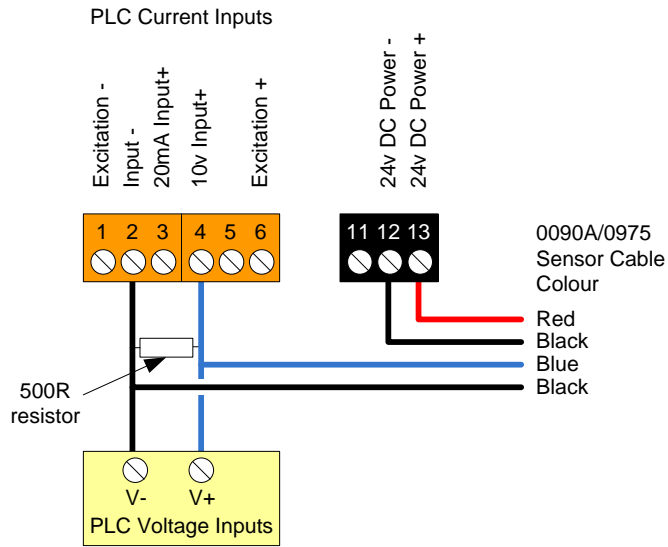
PLC Current Inputs

Excitation -
Input -
20mA Input+
10v Input+
Excitation +

24v DC Power -
24v DC Power +

1 2 3 4 5 6

11 12 13

0090A/0975
Sensor Cable
Colour

Red
Black
Blue
Black

500R
resistor

V-
V+
PLC Voltage Inputs